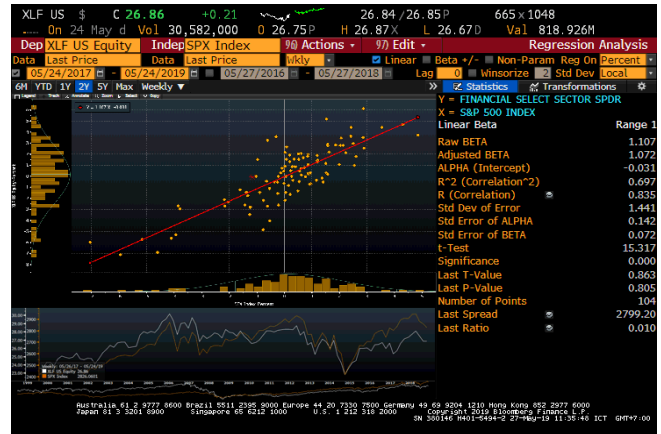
XLF US $ C 26.86 +0.21 26.84 / 26.85P 665 x 1048
On 24 May d Vol 30,582,000 O 26.75P H 26.87X L 26.67D Val 818.926M
Dep XLF US Equity Indep SPX Index 96) Actions • 97) Edit • Regression Analysis
Data Last Price Data Last Price Wkly Linear Beta +/- Non-Param Reg On Percent
05/24/2017 - 05/24/2019 05/27/2016 - 05/27/2018 Lag 0 Winsorize 2 Std Dev Local
6M YTD 1Y 2Y 5Y Max Weekly Statistics Transformations
Y = FINANCIAL SELECT SECTOR SPDR
X = S&P 500 INDEX

| Linear Beta | Range 1 |
|---|---|
| Raw BETA | 1.107 |
| Adjusted BETA | 1.072 |
| ALPHA (Intercept) | -0.031 |
| R^2 (Correlation^2) | 0.697 |
| R (Correlation) | 0.835 |
| Std Dev of Error | 1.441 |
| Std Error of ALPHA | 0.142 |
| Std Error of BETA | 0.072 |
| t-Test | 15.317 |
| Significance | 0.000 |
| Last T-Value | 0.863 |
| Last P-Value | 0.805 |
| Number of Points | 104 |
| Last Spread | 2799.20 |
| Last Ratio | 0.010 |

Australia 61 2 9777 8600 Brazil 5511 2395 9000 Europe 44 20 7330 7500 Germany 49 69 9204 1210 Hong Kong 852 2977 6000
Japan 81 3 3201 8900 Singapore 65 6212 1000 U.S. 1 212 318 2000 Copyright 2019 Bloomberg Finance L.P.
SN 380146 H401-5494-2 27-May-19 11:35:48 ICT GMT+7:00